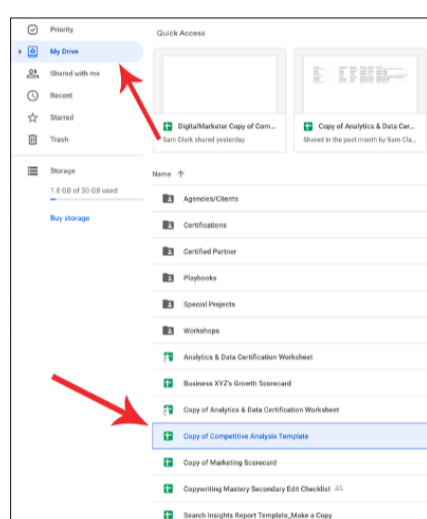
Priority
My Drive
Shared with me
Recent
Starred
Trash
Storage
1.8 GB of 30 GB used
Buy storage

Quick Access

DigitalMarketer Copy of Com...
Sam Clark shared yesterday

Copy of Analytics & Data Cer...
Shared in the past month by Sam Cl...

Name ↑

Agencies/Clients
Certifications
Certified Partner
Playbooks
Special Projects
Workshops
Analytics & Data Certification Worksheet
Business XYZ's Growth Scorecard
Copy of Analytics & Data Certification Worksheet
Copy of Competitive Analysis Template
Copy of Marketing Scorecard
Copywriting Mastery Secondary Edit Checklist
Search Insights Report Template_Make a Copy